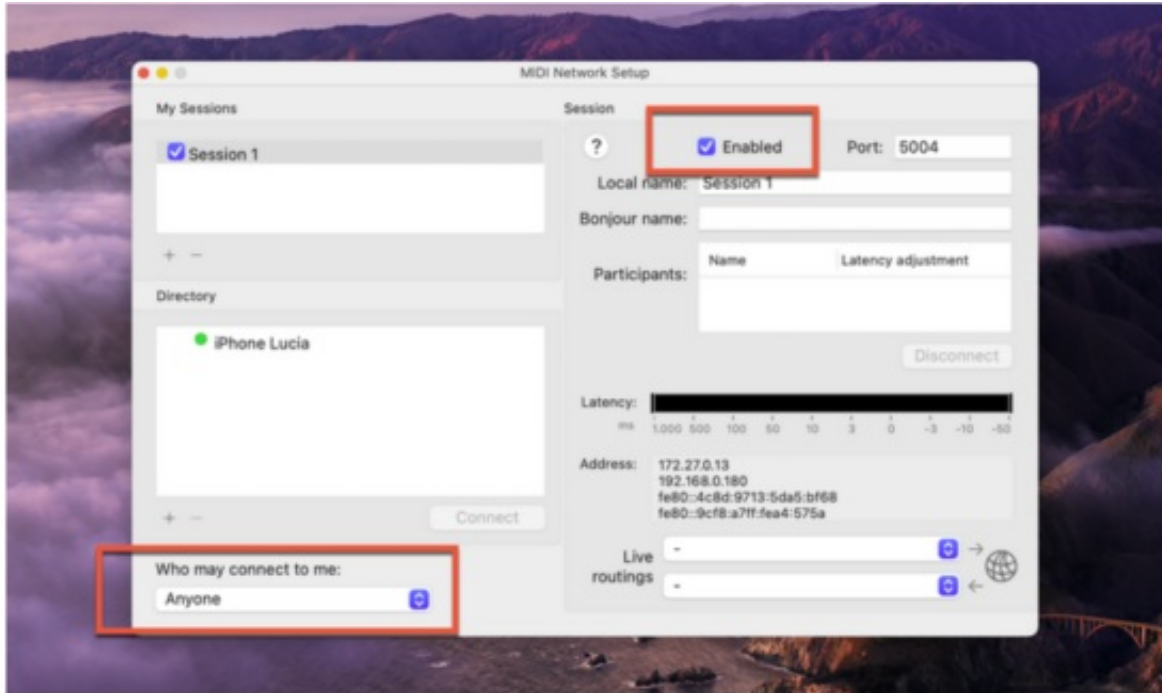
MIDI Network Setup

My Sessions

Session 1

+ −

Directory

iPhone Lucia

+ −

Connect

Who may connect to me:

Anyone

Session

?

Enabled

Port: 5004

Local name: Session 1

Bonjour name:

Participants:

| Name | Latency adjustment |
|---|---|

Disconnect

Latency:

ms 1,000 500 100 50 10 3 0 -3 -10 -50

Address: 172.27.0.13
192.168.0.180
fe80::4c8d:9713:5da5:bf68
fe80::9cf8:a7ff:fea4:575a

Live routings

-

-